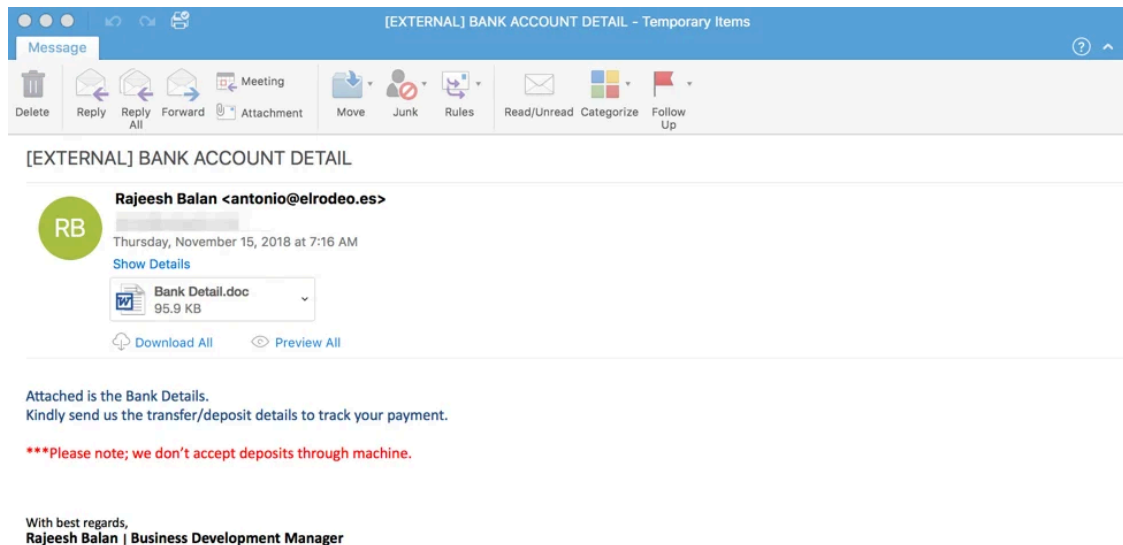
[EXTERNAL] BANK ACCOUNT DETAIL - Temporary Items

Message

Delete Reply Reply All Forward Meeting Attachment Move Junk Rules Read/Unread Categorize Follow Up

[EXTERNAL] BANK ACCOUNT DETAIL

RB

Rajeesh Balan <antonio@elrodeo.es>
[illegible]
Thursday, November 15, 2018 at 7:16 AM
Show Details

Bank Detail.doc
95.9 KB

Download All Preview All

Attached is the Bank Details.
Kindly send us the transfer/deposit details to track your payment.

***Please note; we don't accept deposits through machine.

With best regards,
Rajeesh Balan | Business Development Manager